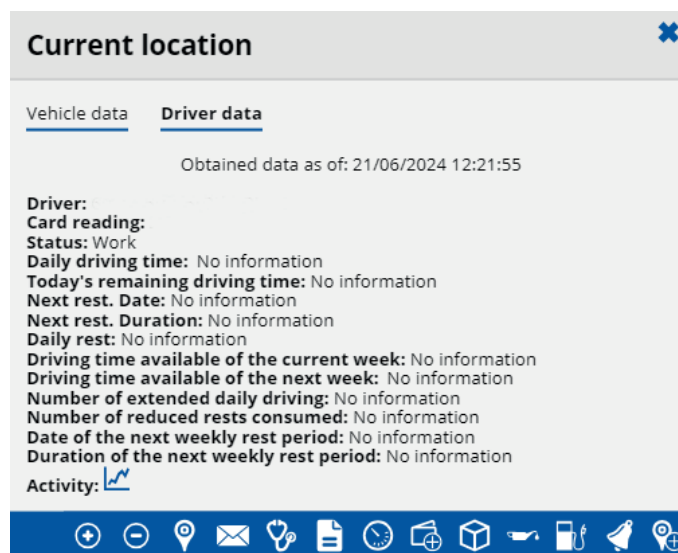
Current location

Vehicle data Driver data

Obtained data as of: 21/06/2024 12:21:55

Driver: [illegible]
Card reading:
Status: Work
Daily driving time: No information
Today's remaining driving time: No information
Next rest. Date: No information
Next rest. Duration: No information
Daily rest: No information
Driving time available of the current week: No information
Driving time available of the next week: No information
Number of extended daily driving: No information
Number of reduced rests consumed: No information
Date of the next weekly rest period: No information
Duration of the next weekly rest period: No information
Activity: